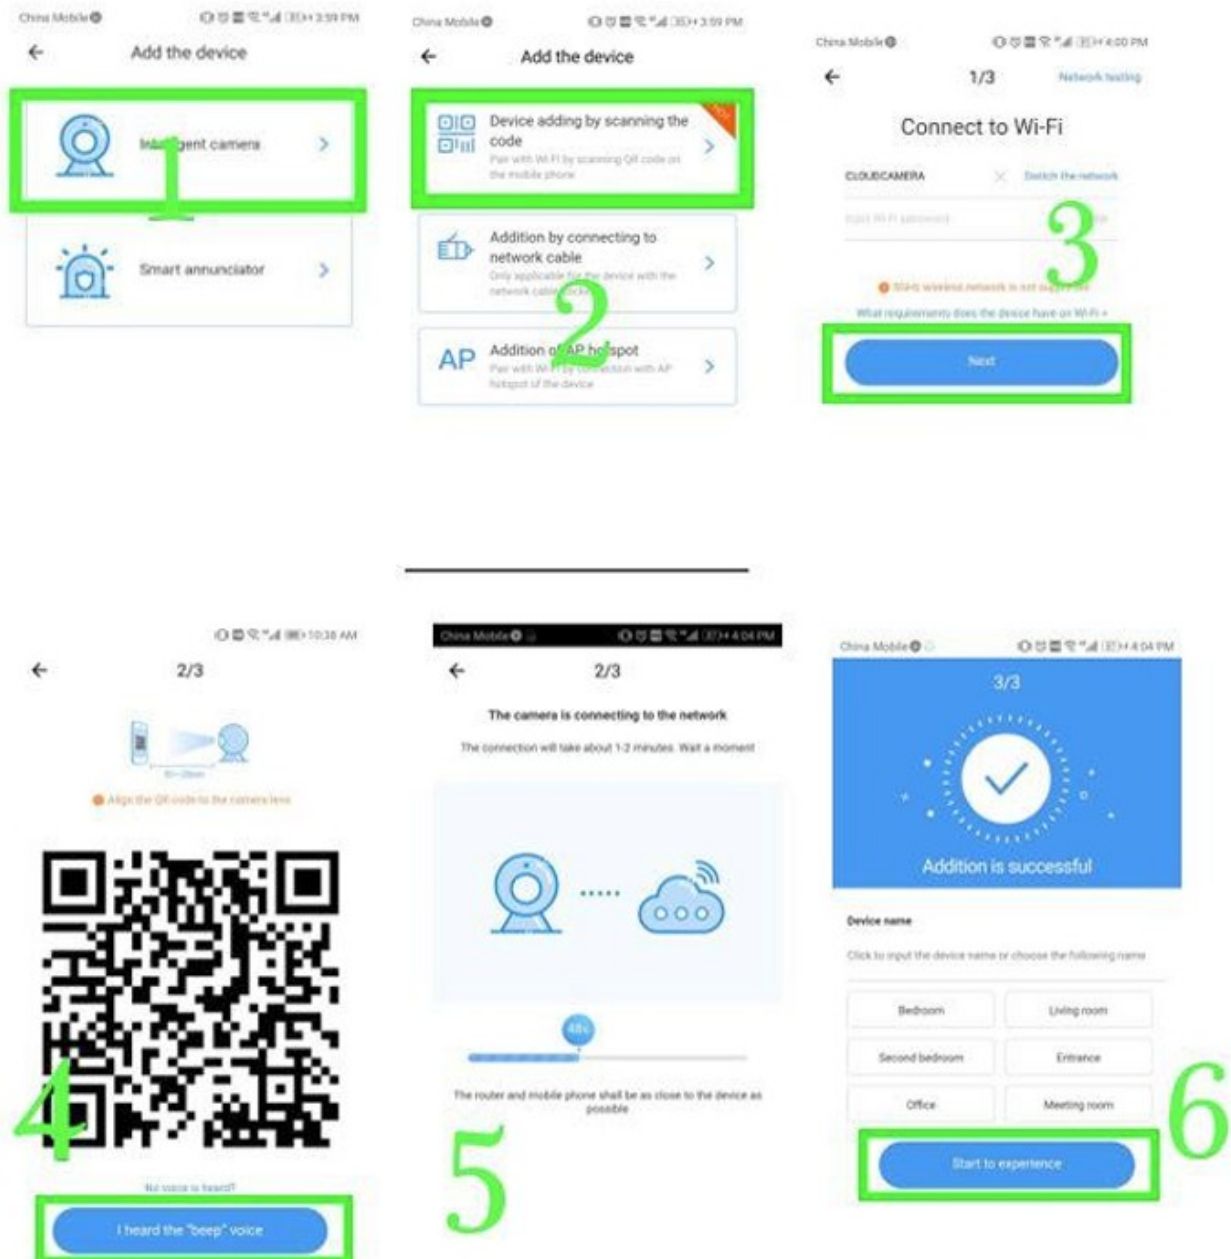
China Mobile 3:59 PM

Add the device

Intelligent camera

1

Smart annunciator

China Mobile 3:59 PM

Add the device

Device adding by scanning the code
Pair with Wi-Fi by scanning QR code on the mobile phone

Addition by connecting to network cable
Only applicable for the device with the network cable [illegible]

2

AP Addition of AP hotspot
Pair with Wi-Fi by connection with AP hotspot of the device

China Mobile 4:00 PM

1/3 Network testing

Connect to Wi-Fi

CLOUDCAMERA Switch the network

Input Wi-Fi password

3

5GHz wireless network is not supported

What requirements does the device have on Wi-Fi »

Next

10:38 AM

2/3

Align the QR code to the camera lens

4

No voice is heard?

I heard the "beep" voice

China Mobile 4:04 PM

2/3

The camera is connecting to the network

The connection will take about 1-2 minutes. Wait a moment

48s

The router and mobile phone shall be as close to the device as possible

5

China Mobile 4:04 PM

3/3

Addition is successful

Device name

Click to input the device name or choose the following name

| Bedroom | Living room |
|---|---|
| Second bedroom | Entrance |
| Office | Meeting room |

Start to experience

6